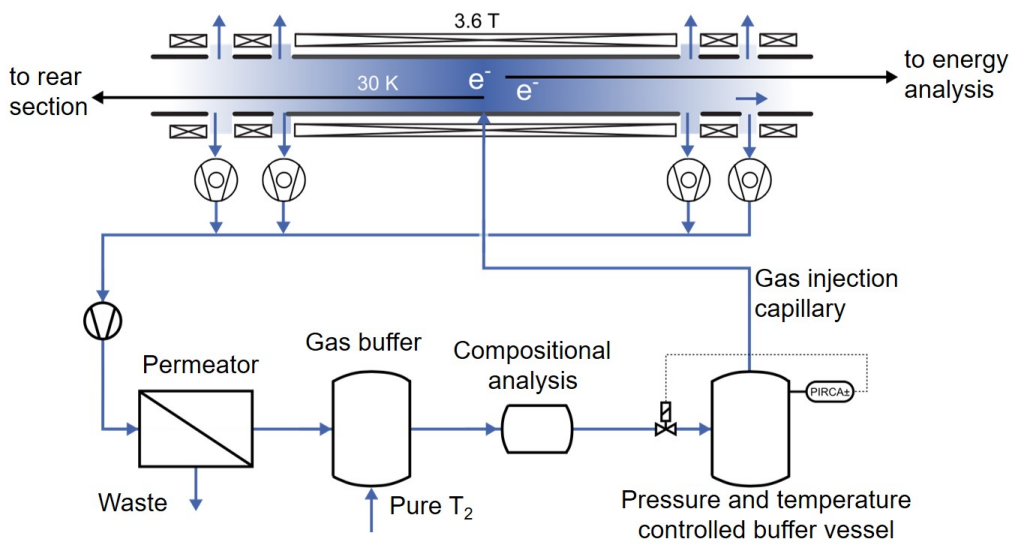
3.6 T

to rear section

30 K

$e^-$

$e^-$

to energy analysis

Gas injection capillary

Permeator

Gas buffer

Compositional analysis

PIRCA±

Waste

Pure $T_2$

Pressure and temperature controlled buffer vessel